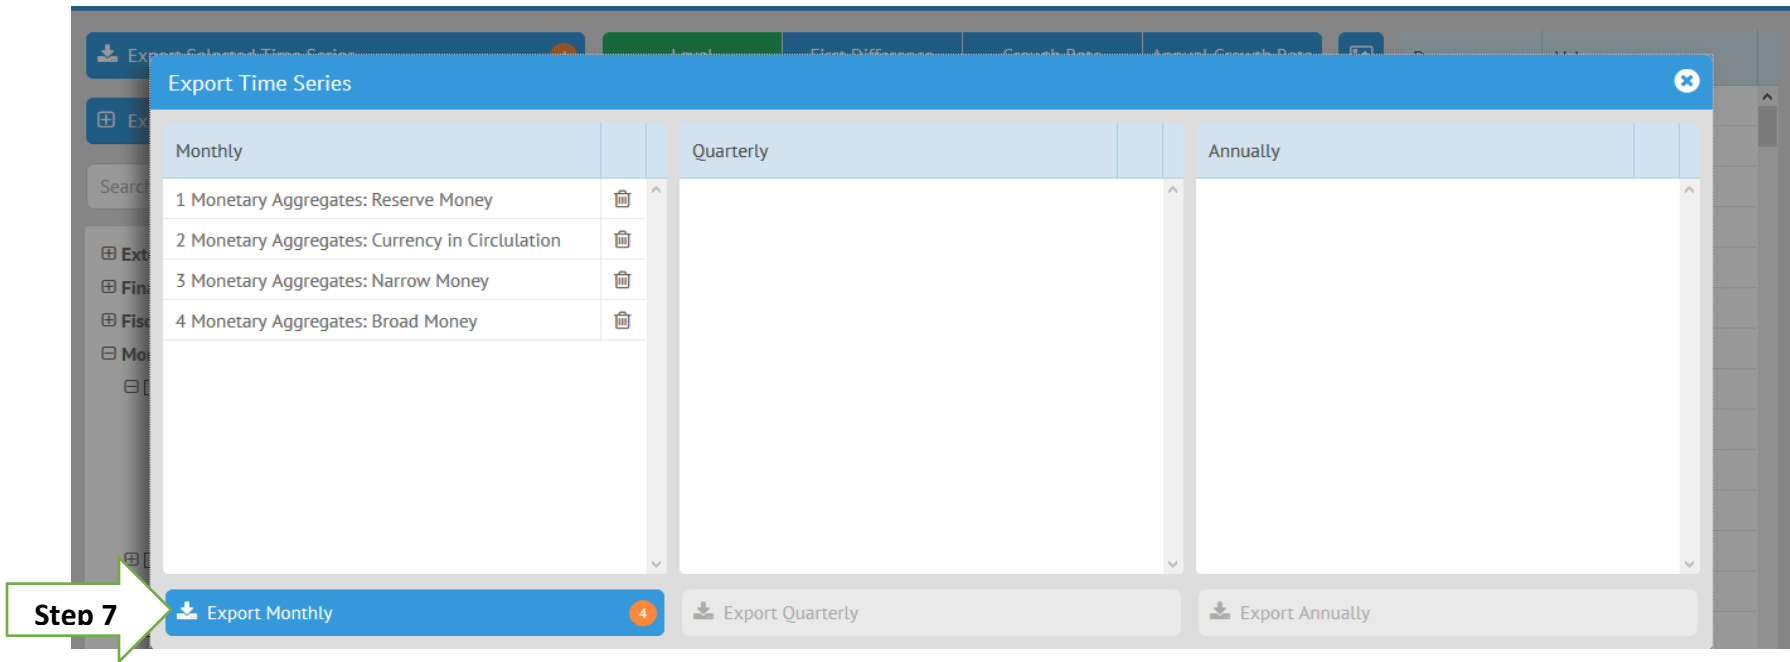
Export Selected Time Series

Level First Difference Growth Rate Annual Growth Rate

Ex

Searc

Ext
Fin
Fis
Mo

Export Time Series

| Monthly |
|---|
| 1 Monetary Aggregates: Reserve Money |
| 2 Monetary Aggregates: Currency in Circulation |
| 3 Monetary Aggregates: Narrow Money |
| 4 Monetary Aggregates: Broad Money |

Quarterly

Annually

Step 7

Export Monthly 4

Export Quarterly

Export Annually